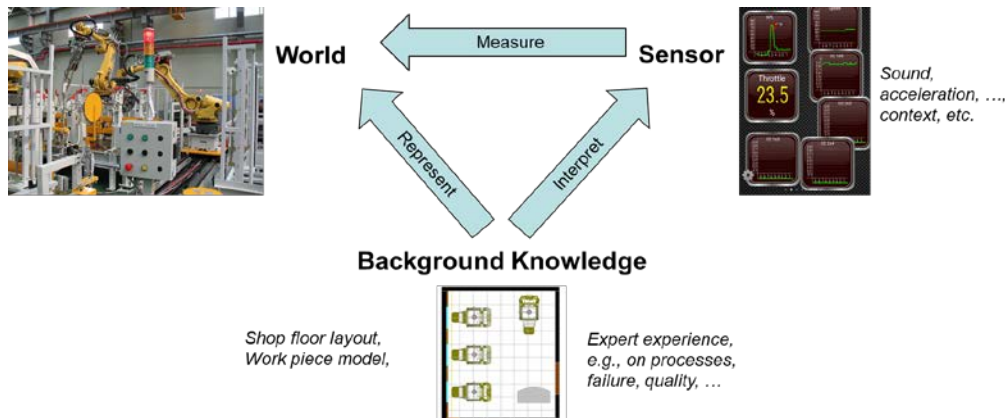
World

Measure

Sensor

Throttle
23.5
%

Sound, acceleration, …, context, etc.

Represent

Interpret

Background Knowledge

Shop floor layout, Work piece model,

Expert experience, e.g., on processes, failure, quality, …